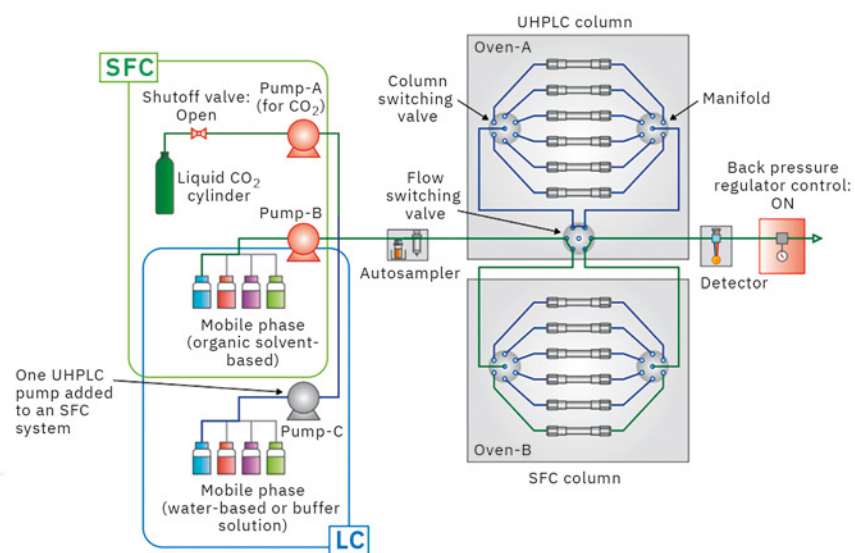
UHPLC column

Oven-A

SFC

Shutoff valve: Open

Pump-A (for $CO_2$)

Column switching valve

Manifold

Liquid $CO_2$ cylinder

Flow switching valve

Back pressure regulator control: ON

Pump-B

Autosampler

Detector

Mobile phase (organic solvent-based)

One UHPLC pump added to an SFC system

Pump-C

Oven-B

Mobile phase (water-based or buffer solution)

SFC column

LC